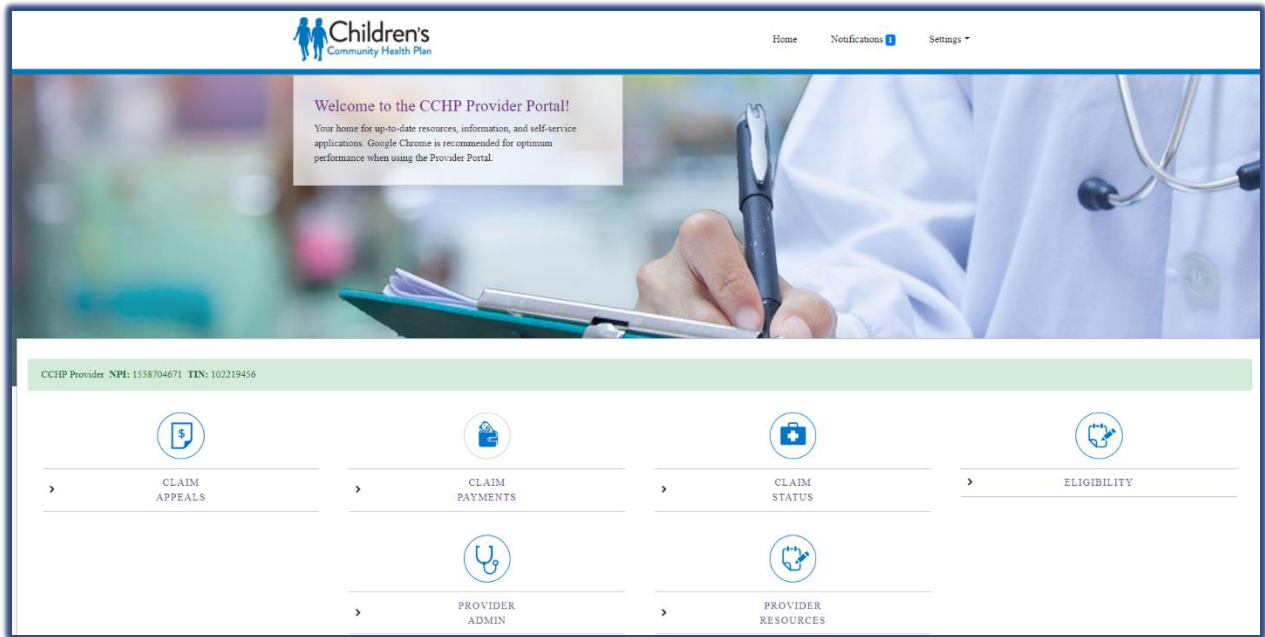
Children's
Community Health Plan

Home Notifications 1 Settings

Welcome to the CCHP Provider Portal!

Your home for up-to-date resources, information, and self-service applications. Google Chrome is recommended for optimum performance when using the Provider Portal.

CCHP Provider NPI: 1538704671 TIN: 102219456

CLAIM APPEALS

CLAIM PAYMENTS

CLAIM STATUS

ELIGIBILITY

PROVIDER ADMIN

PROVIDER RESOURCES